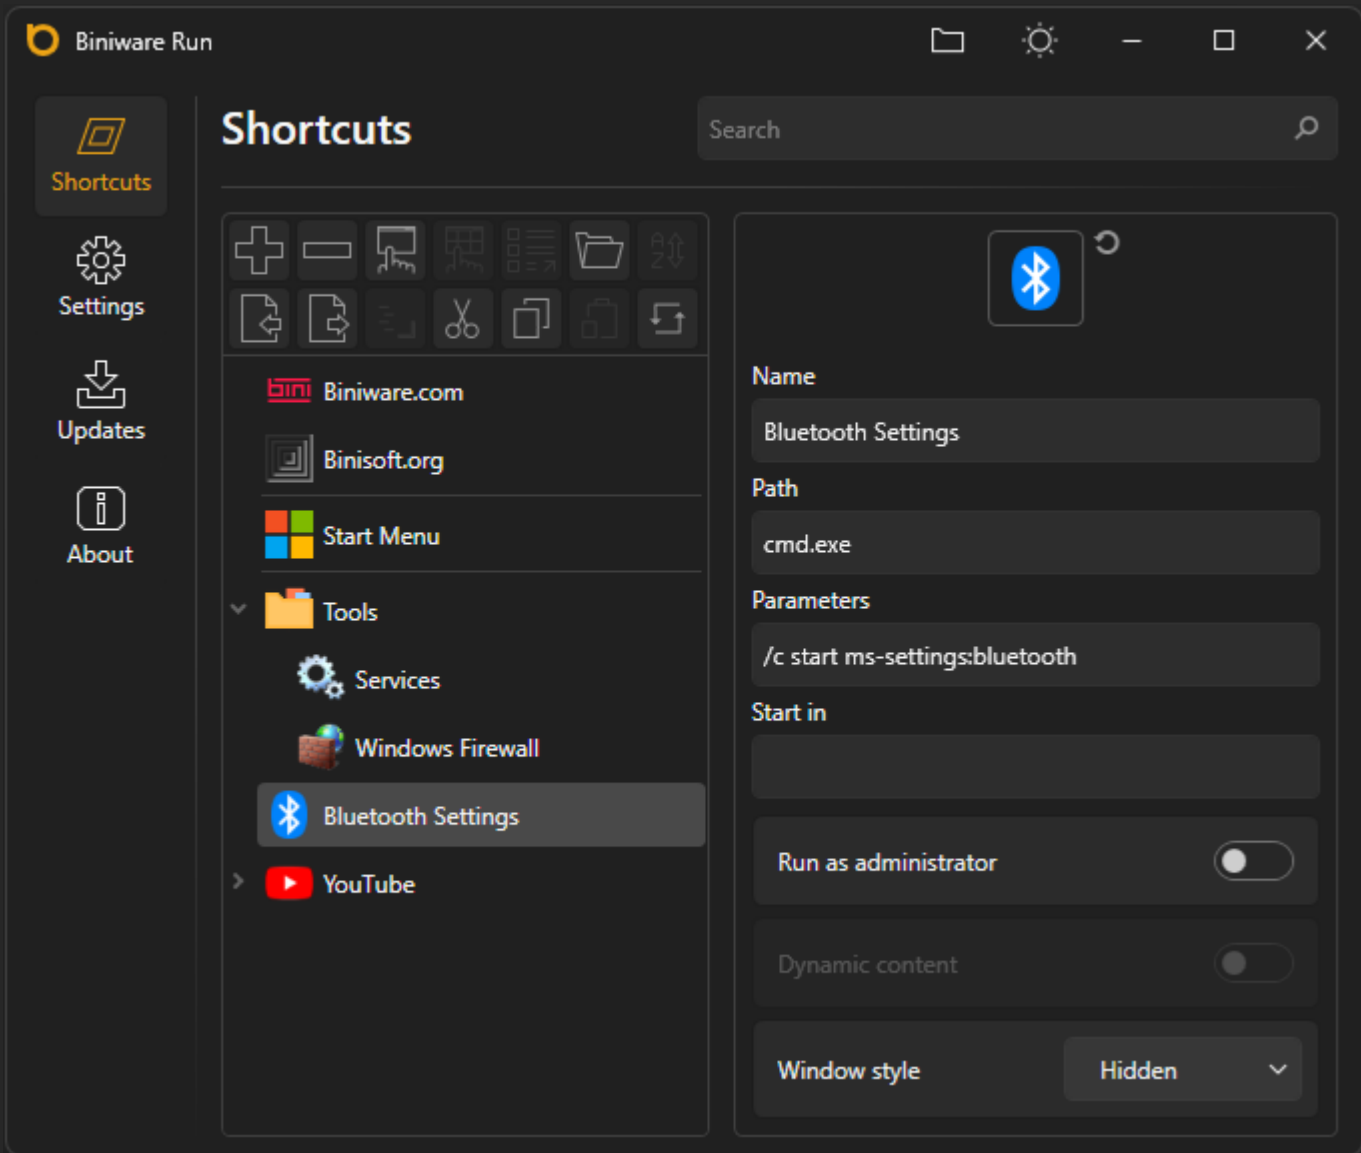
Biniware Run

Shortcuts

Settings

Updates

About

Shortcuts

Search

bini Biniware.com

Binisoft.org

Start Menu

Tools

Services

Windows Firewall

Bluetooth Settings

YouTube

Name

Bluetooth Settings

Path

cmd.exe

Parameters

/c start ms-settings:bluetooth

Start in

Run as administrator

Dynamic content

Window style

Hidden